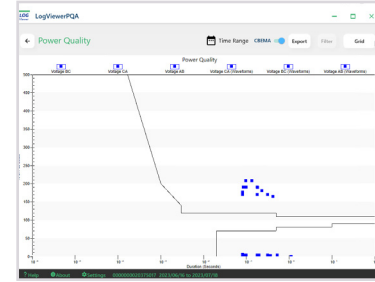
LogViewerPQA

Power Quality

Time Range CBEMA Export Filter Grid

Power Quality

Voltage BC Voltage CA Voltage AB Voltage CA (Waveform) Voltage BC (Waveform) Voltage AB (Waveform)

500
450
400
350
300
250
200
150
100
50
0

Duration (Seconds)

Help About Settings 000000002037507, 2023/06/16 to 2023/07/08